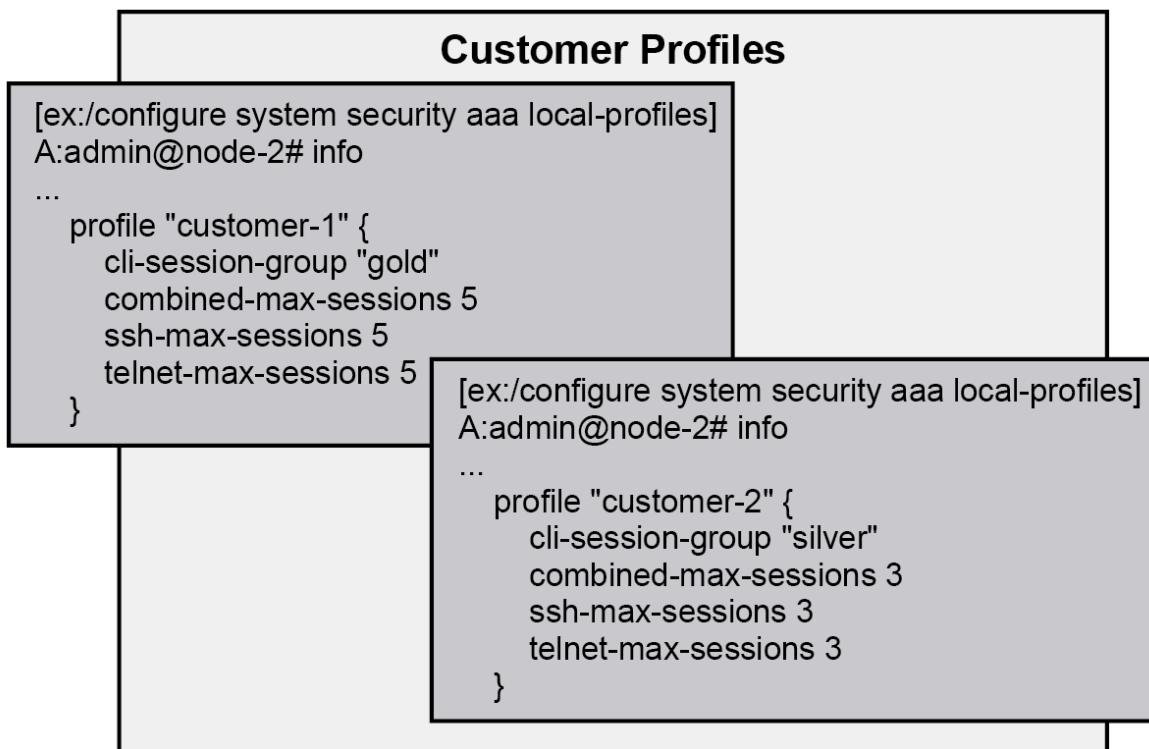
Customer Profiles

[ex:/configure system security aaa local-profiles]
A:admin@node-2# info
...
profile "customer-1" {
cli-session-group "gold"
combined-max-sessions 5
ssh-max-sessions 5
telnet-max-sessions 5
}

[ex:/configure system security aaa local-profiles]
A:admin@node-2# info
...
profile "customer-2" {
cli-session-group "silver"
combined-max-sessions 3
ssh-max-sessions 3
telnet-max-sessions 3
}